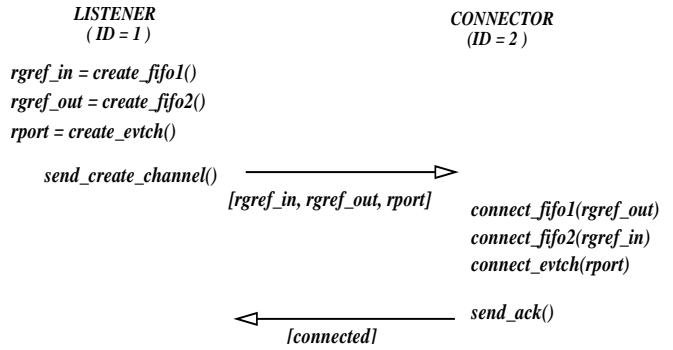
LISTENER
( ID = 1 )

CONNECTOR
(ID = 2 )

rgref_in = create_fifo1()
rgref_out = create_fifo2()
rport = create_evtch()

send_create_channel()

[rgref_in, rgref_out, rport]

connect_fifo1(rgref_out)
connect_fifo2(rgref_in)
connect_evtch(rport)

send_ack()

[connected]